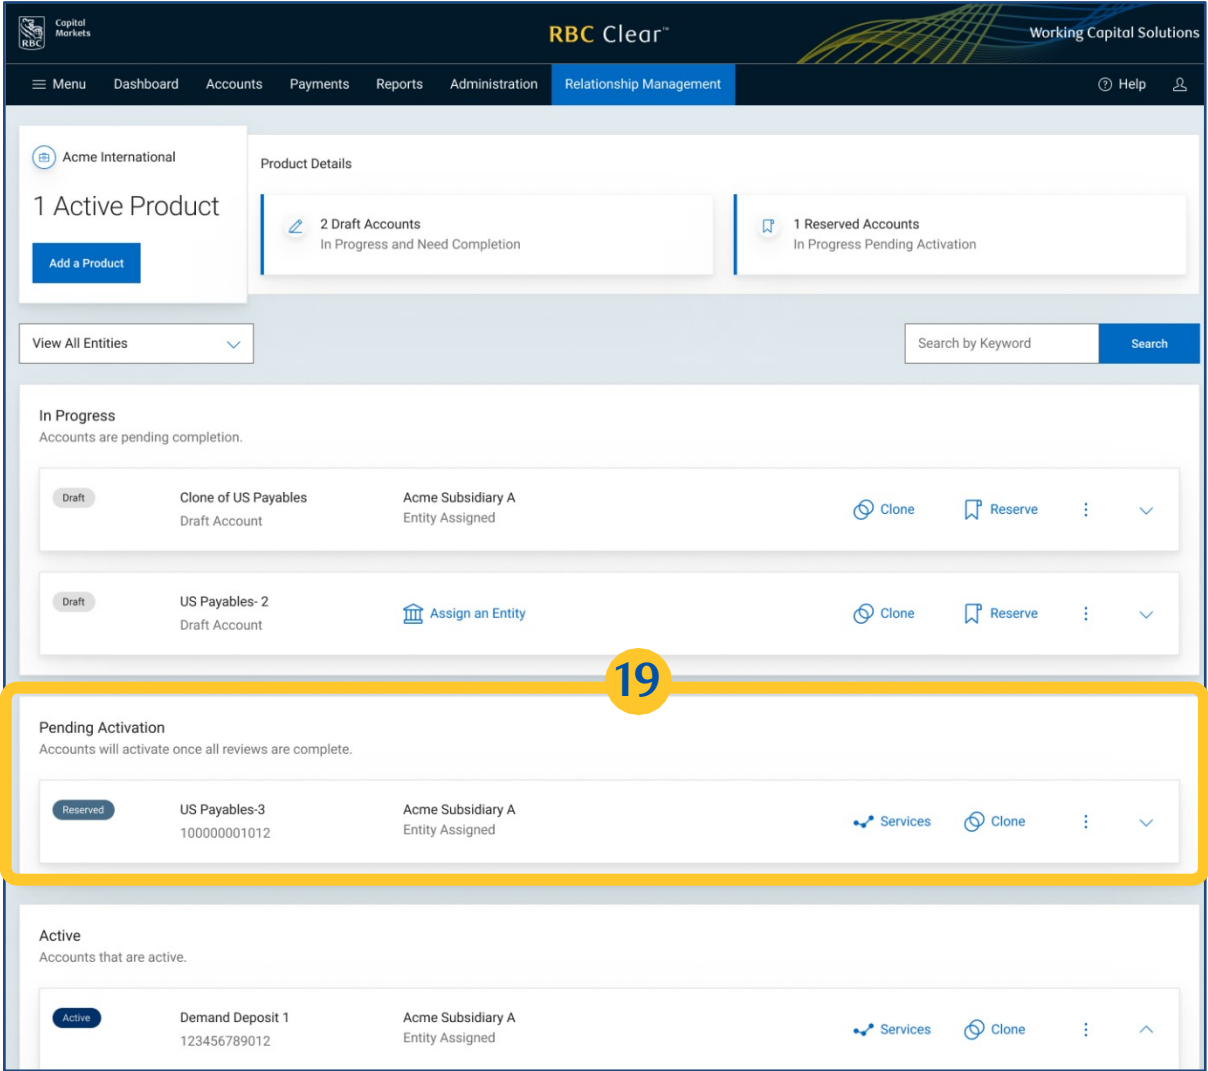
RBC Capital Markets

RBC Clear™

Working Capital Solutions

Menu Dashboard Accounts Payments Reports Administration Relationship Management

Help

Acme International

1 Active Product

Add a Product

Product Details

2 Draft Accounts
In Progress and Need Completion

1 Reserved Accounts
In Progress Pending Activation

View All Entities

Search by Keyword

Search

In Progress
Accounts are pending completion.

Draft

Clone of US Payables
Draft Account

Acme Subsidiary A
Entity Assigned

Clone

Reserve

Draft

US Payables- 2
Draft Account

Assign an Entity

Clone

Reserve

19

Pending Activation
Accounts will activate once all reviews are complete.

Reserved

US Payables-3
100000001012

Acme Subsidiary A
Entity Assigned

Services

Clone

Active
Accounts that are active.

Active

Demand Deposit 1
123456789012

Acme Subsidiary A
Entity Assigned

Services

Clone